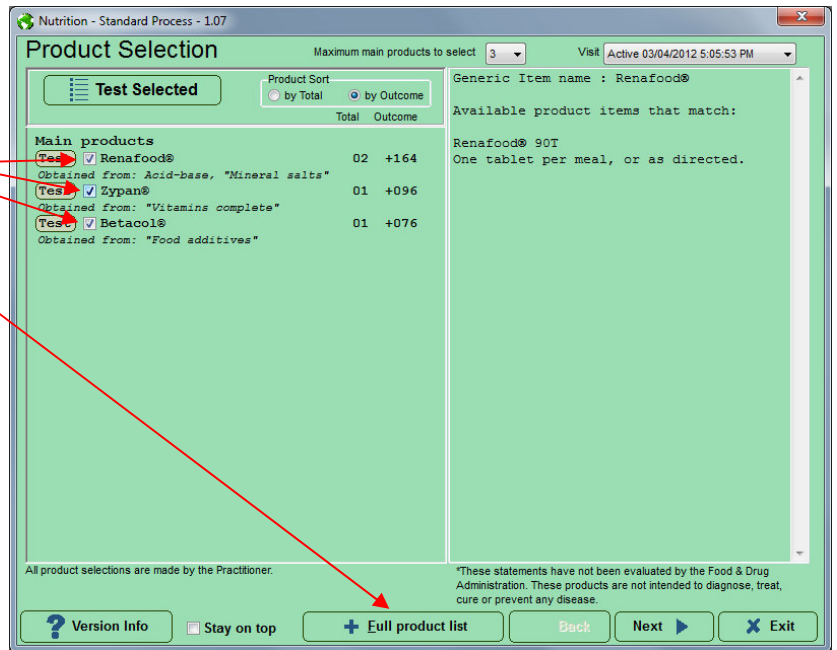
Nutrition - Standard Process - 1.07

Product Selection

Maximum main products to select 3

Visit Active 03/04/2012 5:05:53 PM

Test Selected

Product Sort
by Total
by Outcome

Total Outcome

Main products
Test Renafood® 02 +164
Obtained from: Acid-base, "Mineral salts"
Test Zypan® 01 +096
Obtained from: "Vitamins complete"
Test Betacol® 01 +076
Obtained from: "Food additives"

Generic Item name : Renafood®

Available product items that match:

Renafood® 90T
One tablet per meal, or as directed.

All product selections are made by the Practitioner.

*These statements have not been evaluated by the Food & Drug Administration. These products are not intended to diagnose, treat, cure or prevent any disease.

Version Info
Stay on top
Full product list
Back
Next
Exit